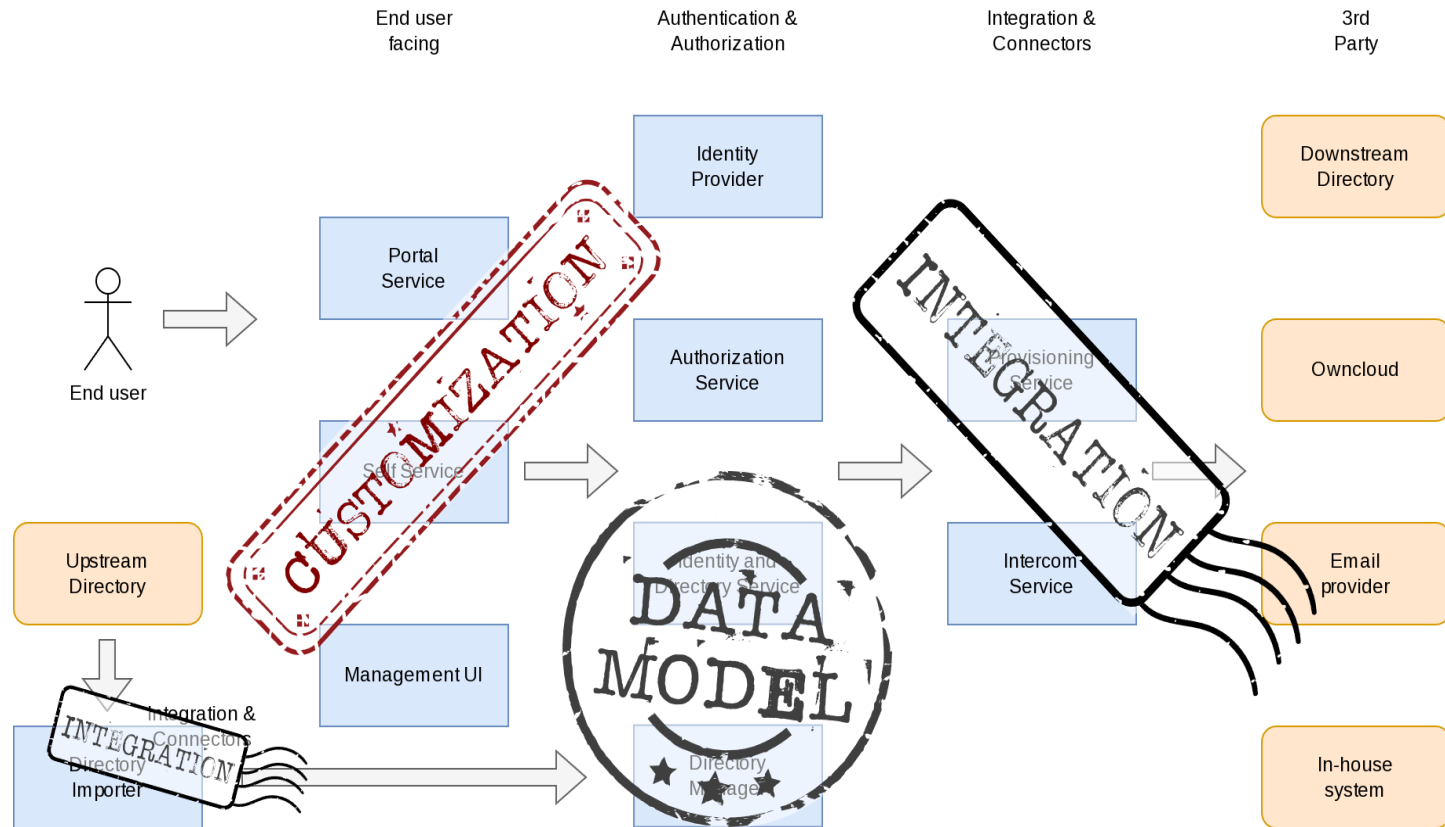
End user facing

Authentication & Authorization

Integration & Connectors

3rd Party

Identity Provider

Downstream Directory

Portal Service

End user

CUSTOMIZATION

INTEGRATION

Authorization Service

Provisioning Service

Owncloud

Self Service

Upstream Directory

Identity and Directory Service

DATA MODEL

Intercom Service

Email provider

Management UI

Integration & Connectors

INTEGRATION

Directory Importer

Directory Manager

In-house system